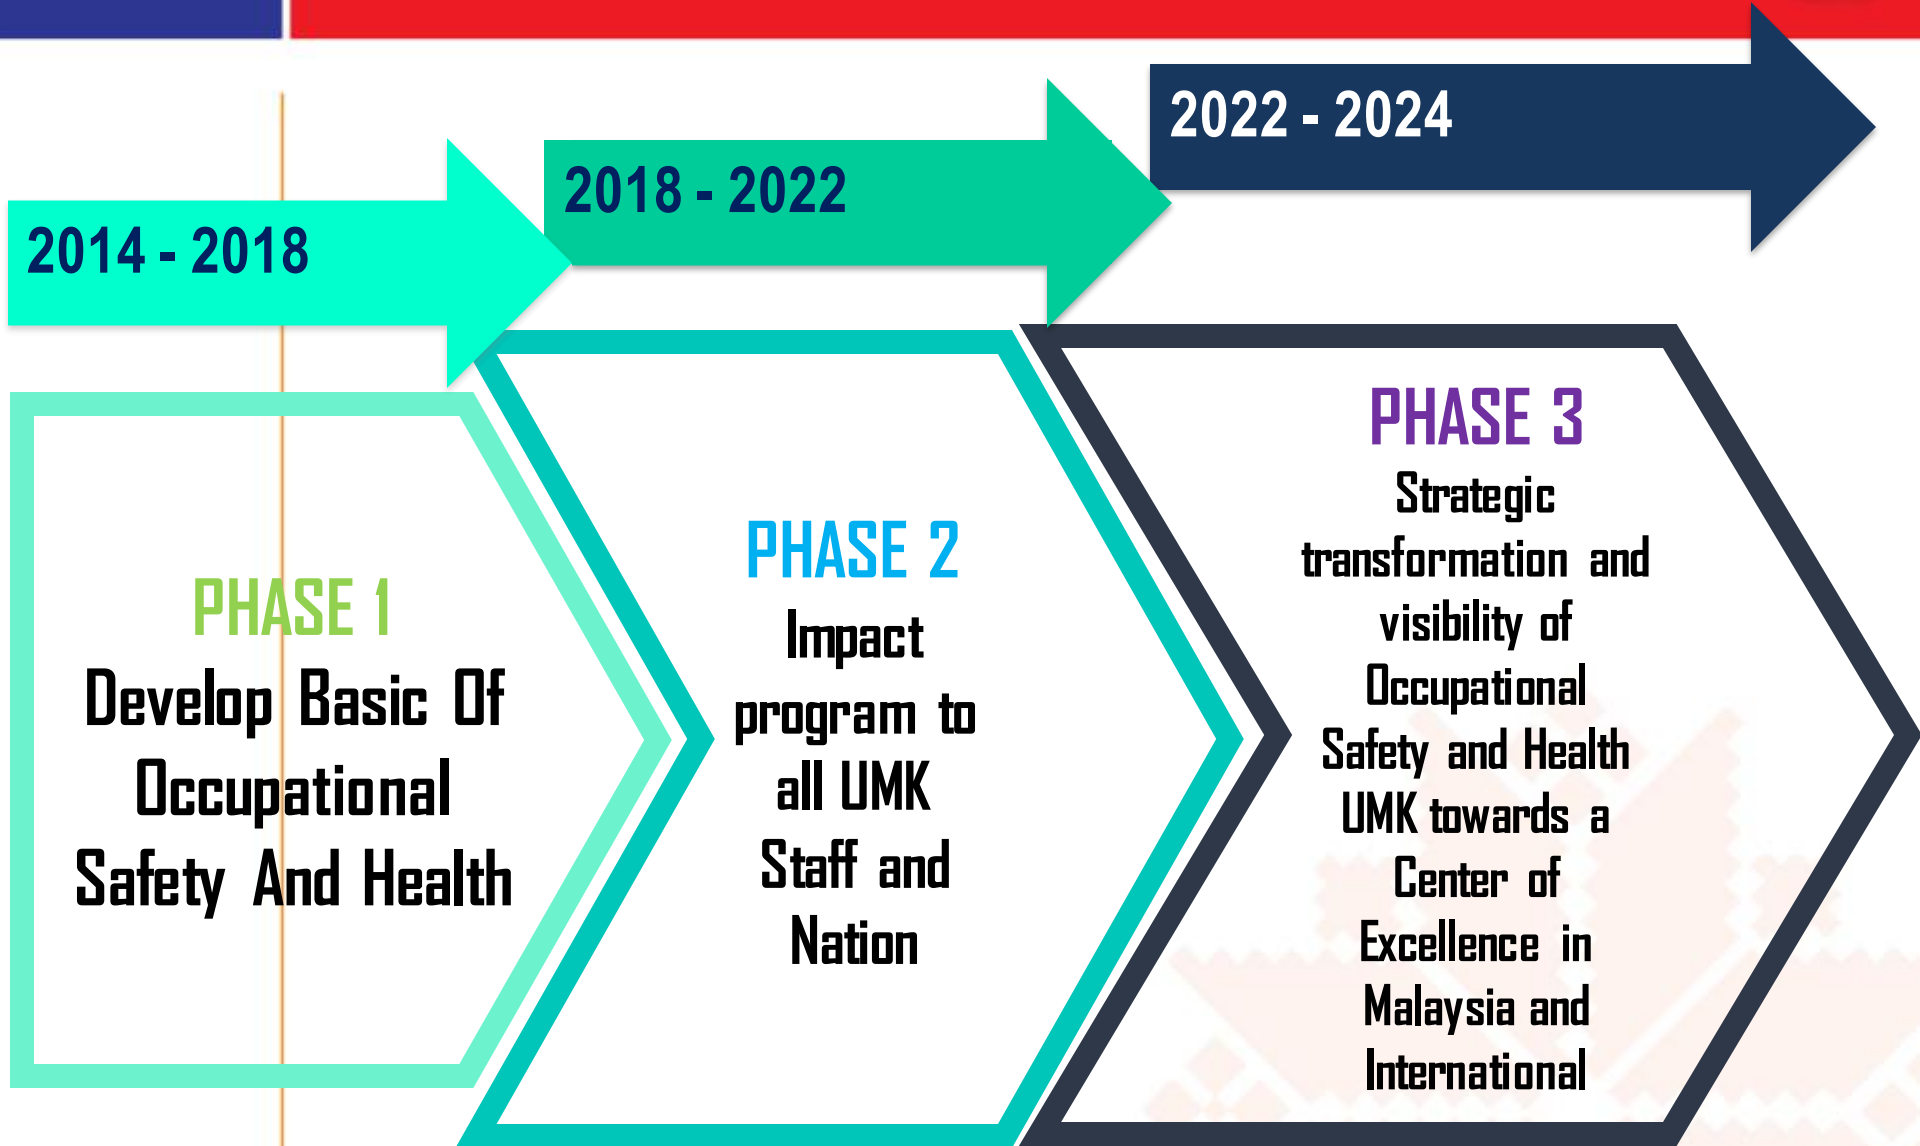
2014 - 2018

2018 - 2022

2022 - 2024

PHASE 1
Develop Basic Of Occupational Safety And Health

PHASE 2
Impact program to all UMK Staff and Nation

PHASE 3
Strategic transformation and visibility of Occupational Safety and Health UMK towards a Center of Excellence in Malaysia and International